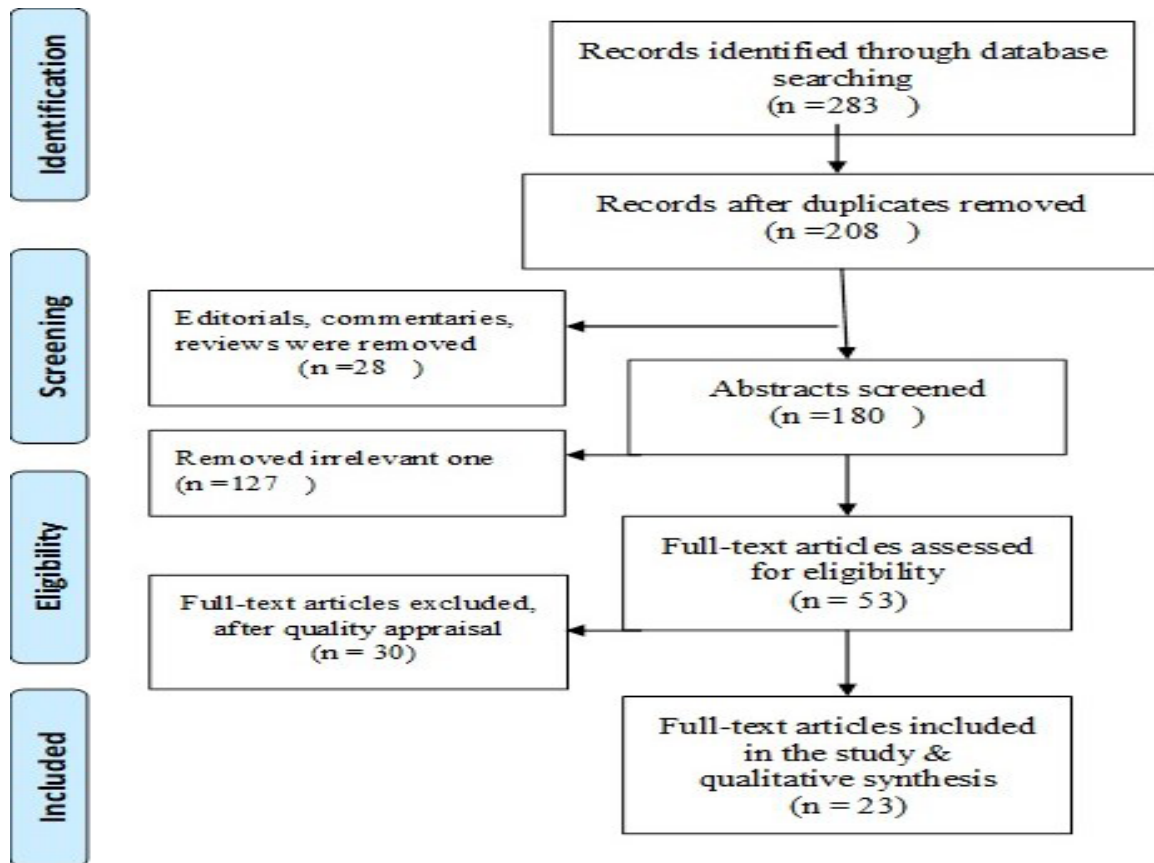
Identification

Records identified through database searching (n =283 )

Records after duplicates removed (n =208 )

Screening

Editorials, commentaries, reviews were removed (n =28 )

Abstracts screened (n =180 )

Removed irrelevant one (n =127 )

Eligibility

Full-text articles assessed for eligibility (n = 53)

Full-text articles excluded, after quality appraisal (n = 30)

Included

Full-text articles included in the study & qualitative synthesis (n = 23)